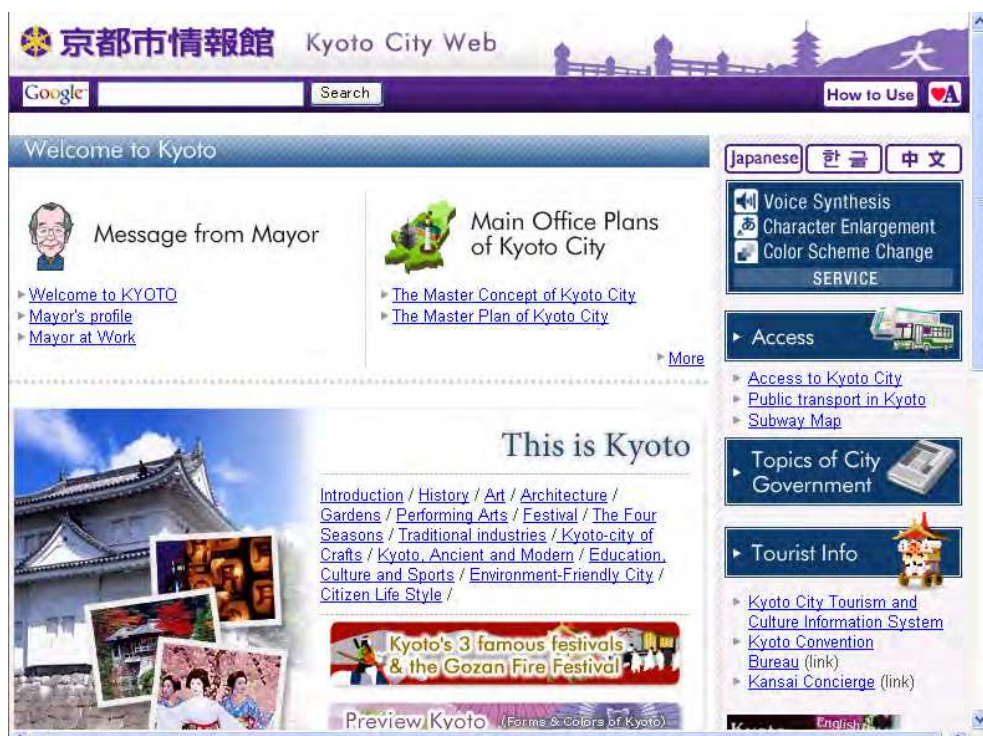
京都市情報館 Kyoto City Web

大

Google Search How to Use A

Welcome to Kyoto

Message from Mayor

Welcome to KYOTO
Mayor's profile
Mayor at Work

Main Office Plans of Kyoto City

The Master Concept of Kyoto City
The Master Plan of Kyoto City

More

This is Kyoto

Introduction / History / Art / Architecture / Gardens / Performing Arts / Festival / The Four Seasons / Traditional industries / Kyoto-city of Crafts / Kyoto, Ancient and Modern / Education, Culture and Sports / Environment-Friendly City / Citizen Life Style /

Kyoto's 3 famous festivals & the Gozan Fire Festival

Preview Kyoto (Forms & Colors of Kyoto)

Japanese 한 글 中 文

Voice Synthesis
あ Character Enlargement
Color Scheme Change
SERVICE

Access

Access to Kyoto City
Public transport in Kyoto
Subway Map

Topics of City Government

Tourist Info

Kyoto City Tourism and Culture Information System
Kyoto Convention Bureau (link)
Kansai Concierge (link)

English